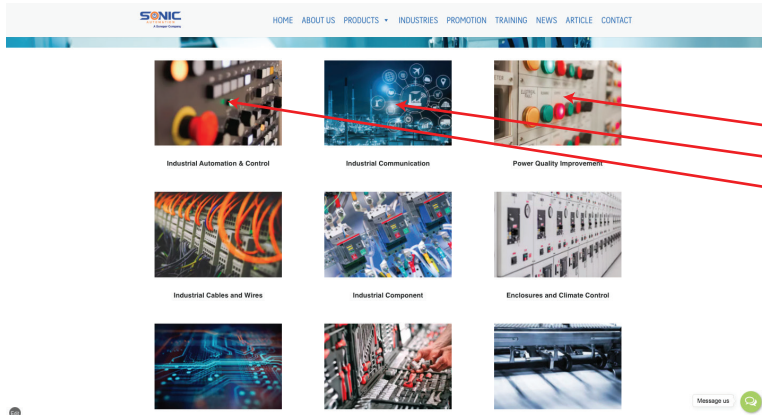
SONIC
A Group Company

HOME ABOUT US PRODUCTS ▾ INDUSTRIES PROMOTION TRAINING NEWS ARTICLE CONTACT

Industrial Automation & Control

Industrial Communication

Power Quality Improvement

Industrial Cables and Wires

Industrial Component

Enclosures and Climate Control

Message us